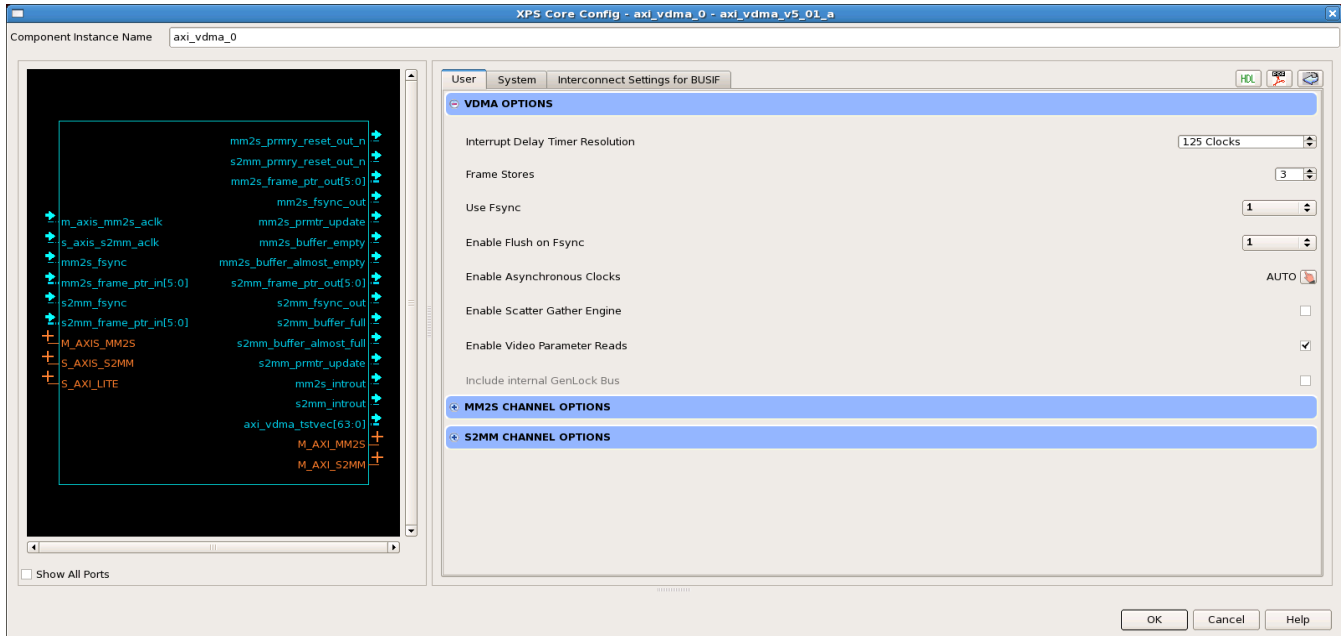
XPS Core Config - axi_vdma_0 - axi_vdma_v5_01_a

Component Instance Name axi_vdma_0

mm2s_prmry_reset_out_n
s2mm_prmry_reset_out_n
mm2s_frame_ptr_out[5:0]
mm2s_fsync_out
m_axis_mm2s_aclk
mm2s_prmtr_update
s_axis_s2mm_aclk
mm2s_buffer_empty
mm2s_fsync
mm2s_buffer_almost_empty
mm2s_frame_ptr_in[5:0]
s2mm_frame_ptr_out[5:0]
s2mm_fsync
s2mm_fsync_out
s2mm_frame_ptr_in[5:0]
s2mm_buffer_full
M_AXIS_MM2S
s2mm_buffer_almost_full
S_AXIS_S2MM
s2mm_prmtr_update
S_AXI_LITE
mm2s_introut
s2mm_introut
axi_vdma_tstvec[63:0]
M_AXI_MM2S
M_AXI_S2MM

Show All Ports

User | System | Interconnect Settings for BUSIF

HDL

VDMA OPTIONS

Interrupt Delay Timer Resolution 125 Clocks
Frame Stores 3
Use Fsync 1
Enable Flush on Fsync 1
Enable Asynchronous Clocks AUTO
Enable Scatter Gather Engine
Enable Video Parameter Reads
Include internal GenLock Bus

MM2S CHANNEL OPTIONS

S2MM CHANNEL OPTIONS

OK Cancel Help